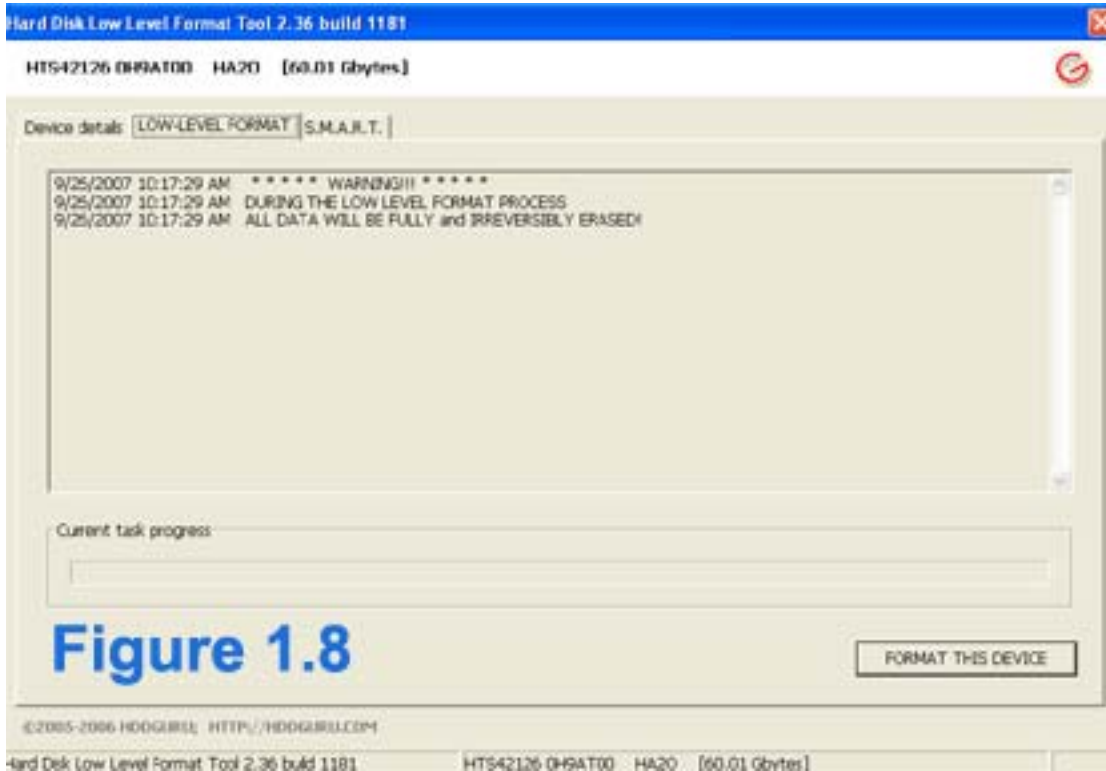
Hard Disk Low Level Format Tool 2.36 build 1181

HTS42126 0H9AT00 HA2O [60.01 Gbytes]

Device details LOW-LEVEL FORMAT S.M.A.R.T.

9/25/2007 10:17:29 AM ***** WARNING!!! *****
9/25/2007 10:17:29 AM DURING THE LOW LEVEL FORMAT PROCESS
9/25/2007 10:17:29 AM ALL DATA WILL BE FULLY and IRREVERSIBLY ERASED!

Current task progress

Figure 1.8

FORMAT THIS DEVICE

©2005-2006 HDDGURU; HTTP://HDDGURU.COM

Hard Disk Low Level Format Tool 2.36 build 1181 HTS42126 0H9AT00 HA2O [60.01 Gbytes]